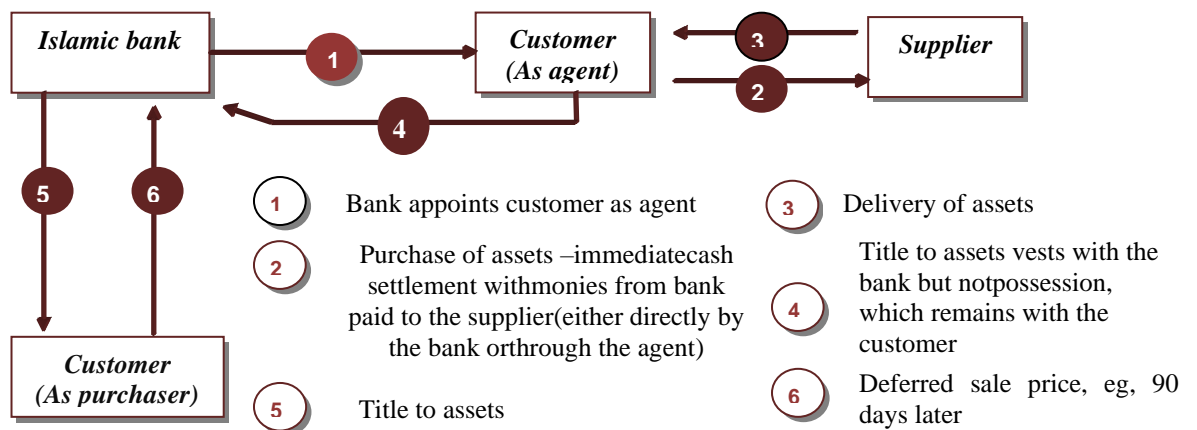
Islamic bank

1

Customer
(As agent)

3

Supplier

2

4

5

6

Customer
(As purchaser)

1 Bank appoints customer as agent

2 Purchase of assets –immediatecash settlement withmonies from bank paid to the supplier(either directly by the bank orthrough the agent)

5 Title to assets

3 Delivery of assets

4 Title to assets vests with the bank but notpossession, which remains with the customer

6 Deferred sale price, eg, 90 days later